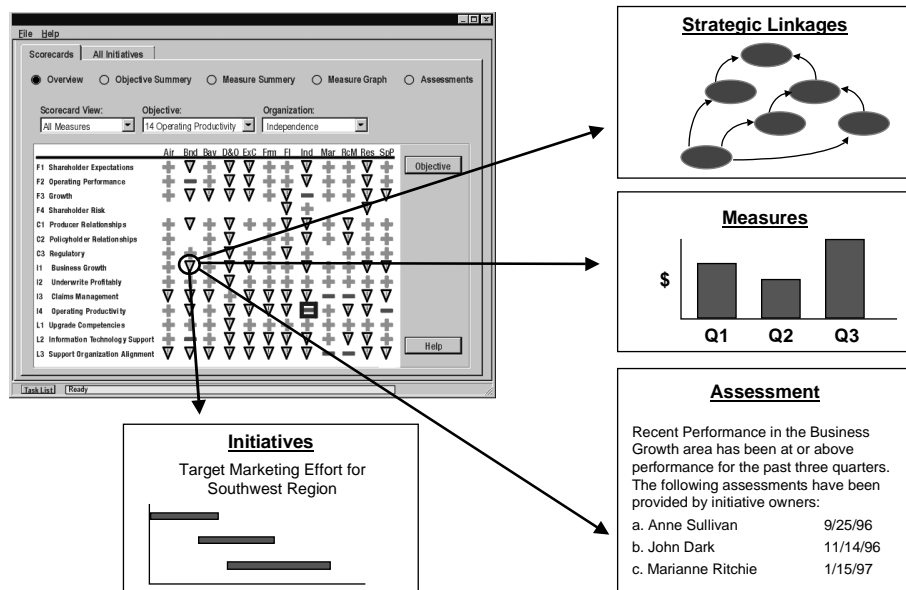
File Help

Scorecards | All Initiatives

Overview  Objective Summery  Measure Summery  Measure Graph  Assessments

Scorecard View: All Measures
Objective: 14 Operating Productivity
Organization: Independence

Air Bnd Bav D&O ExC Frm FI Ind Mar RcM Res SoP

F1 Shareholder Expectations
F2 Operating Performance
F3 Growth
F4 Shareholder Risk
C1 Producer Relationships
C2 Policyholder Relationships
C3 Regulatory
I1 Business Growth
I2 Underwrite Profitably
I3 Claims Management
I4 Operating Productivity
L1 Upgrade Competencies
L2 Information Technology Support
L3 Support Organization Alignment

Objective

Help

Task List  Ready

Strategic Linkages

Measures

$

Q1 Q2 Q3

Assessment

Recent Performance in the Business Growth area has been at or above performance for the past three quarters. The following assessments have been provided by initiative owners:

a. Anne Sullivan 9/25/96
b. John Dark 11/14/96
c. Marianne Ritchie 1/15/97

Initiatives

Target Marketing Effort for Southwest Region